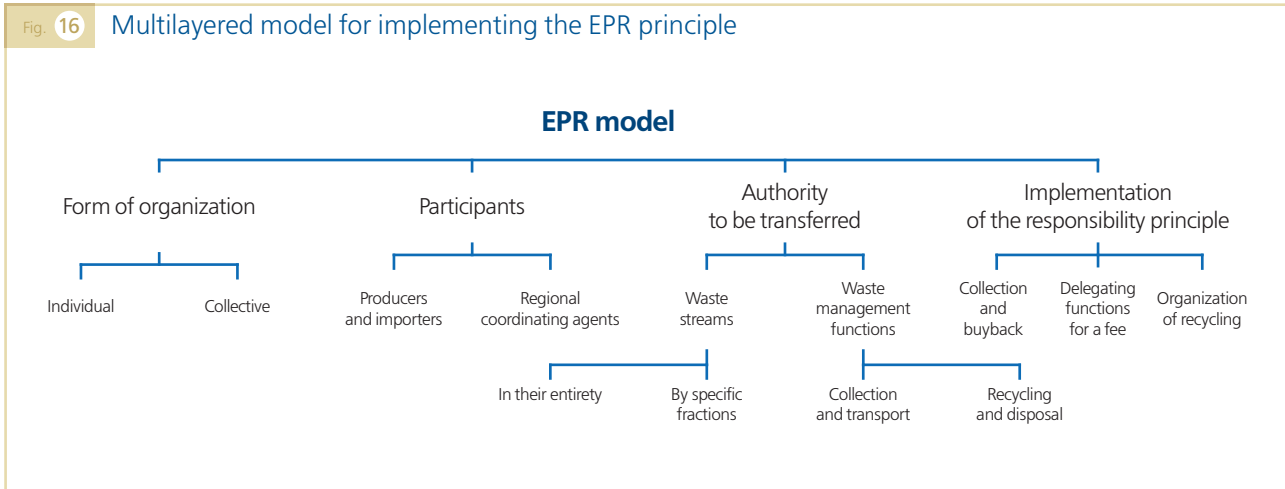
Fig. 16 Multilayered model for implementing the EPR principle

EPR model

Form of organization

Individual

Collective

Participants

Producers and importers

Regional coordinating agents

Authority to be transferred

Waste streams

In their entirety

By specific fractions

Waste management functions

Collection and transport

Recycling and disposal

Implementation of the responsibility principle

Collection and buyback

Delegating functions for a fee

Organization of recycling